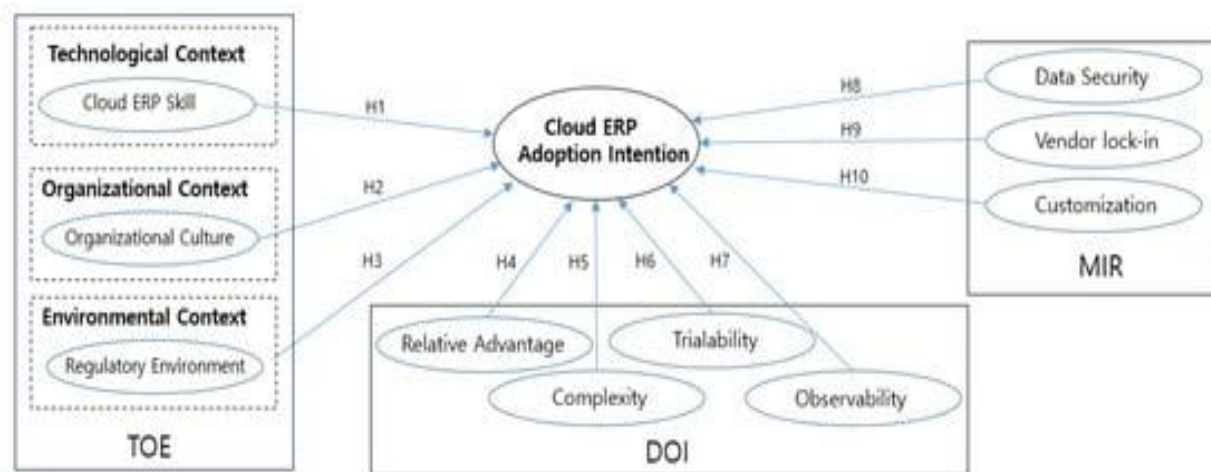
Technological Context

Cloud ERP Skill

Organizational Context

Organizational Culture

Environmental Context

Regulatory Environment

TOE

H1

H2

H3

Cloud ERP Adoption Intention

H4

H5

H6

H7

Relative Advantage

Trialability

Complexity

Observability

DOI

H8

H9

H10

Data Security

Vendor lock-in

Customization

MIR